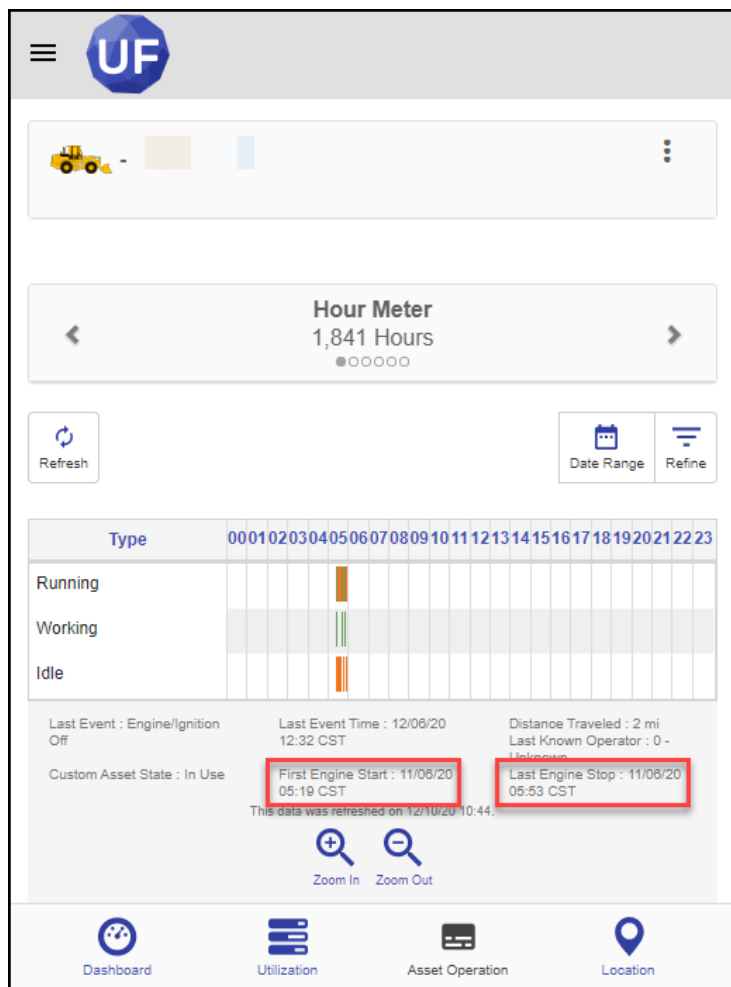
UF

-

Hour Meter
1,841 Hours

Refresh

Date Range Refine

| Type | 00 | 01 | 02 | 03 | 04 | 05 | 06 | 07 | 08 | 09 | 10 | 11 | 12 | 13 | 14 | 15 | 16 | 17 | 18 | 19 | 20 | 21 | 22 | 23 |
|---|---|---|---|---|---|---|---|---|---|---|---|---|---|---|---|---|---|---|---|---|---|---|---|---|
| Running | | | | | | | | | | | | | | | | | | | | | | | | |
| Working | | | | | | | | | | | | | | | | | | | | | | | | |
| Idle | | | | | | | | | | | | | | | | | | | | | | | | |

Last Event : Engine/Ignition Off

Last Event Time : 12/06/20 12:32 CST

Distance Traveled : 2 mi
Last Known Operator : 0 - Unknown

Custom Asset State : In Use

First Engine Start : 11/06/20 05:19 CST

Last Engine Stop : 11/06/20 05:53 CST

This data was refreshed on 12/10/20 10:44.

Zoom In Zoom Out

Dashboard Utilization Asset Operation Location